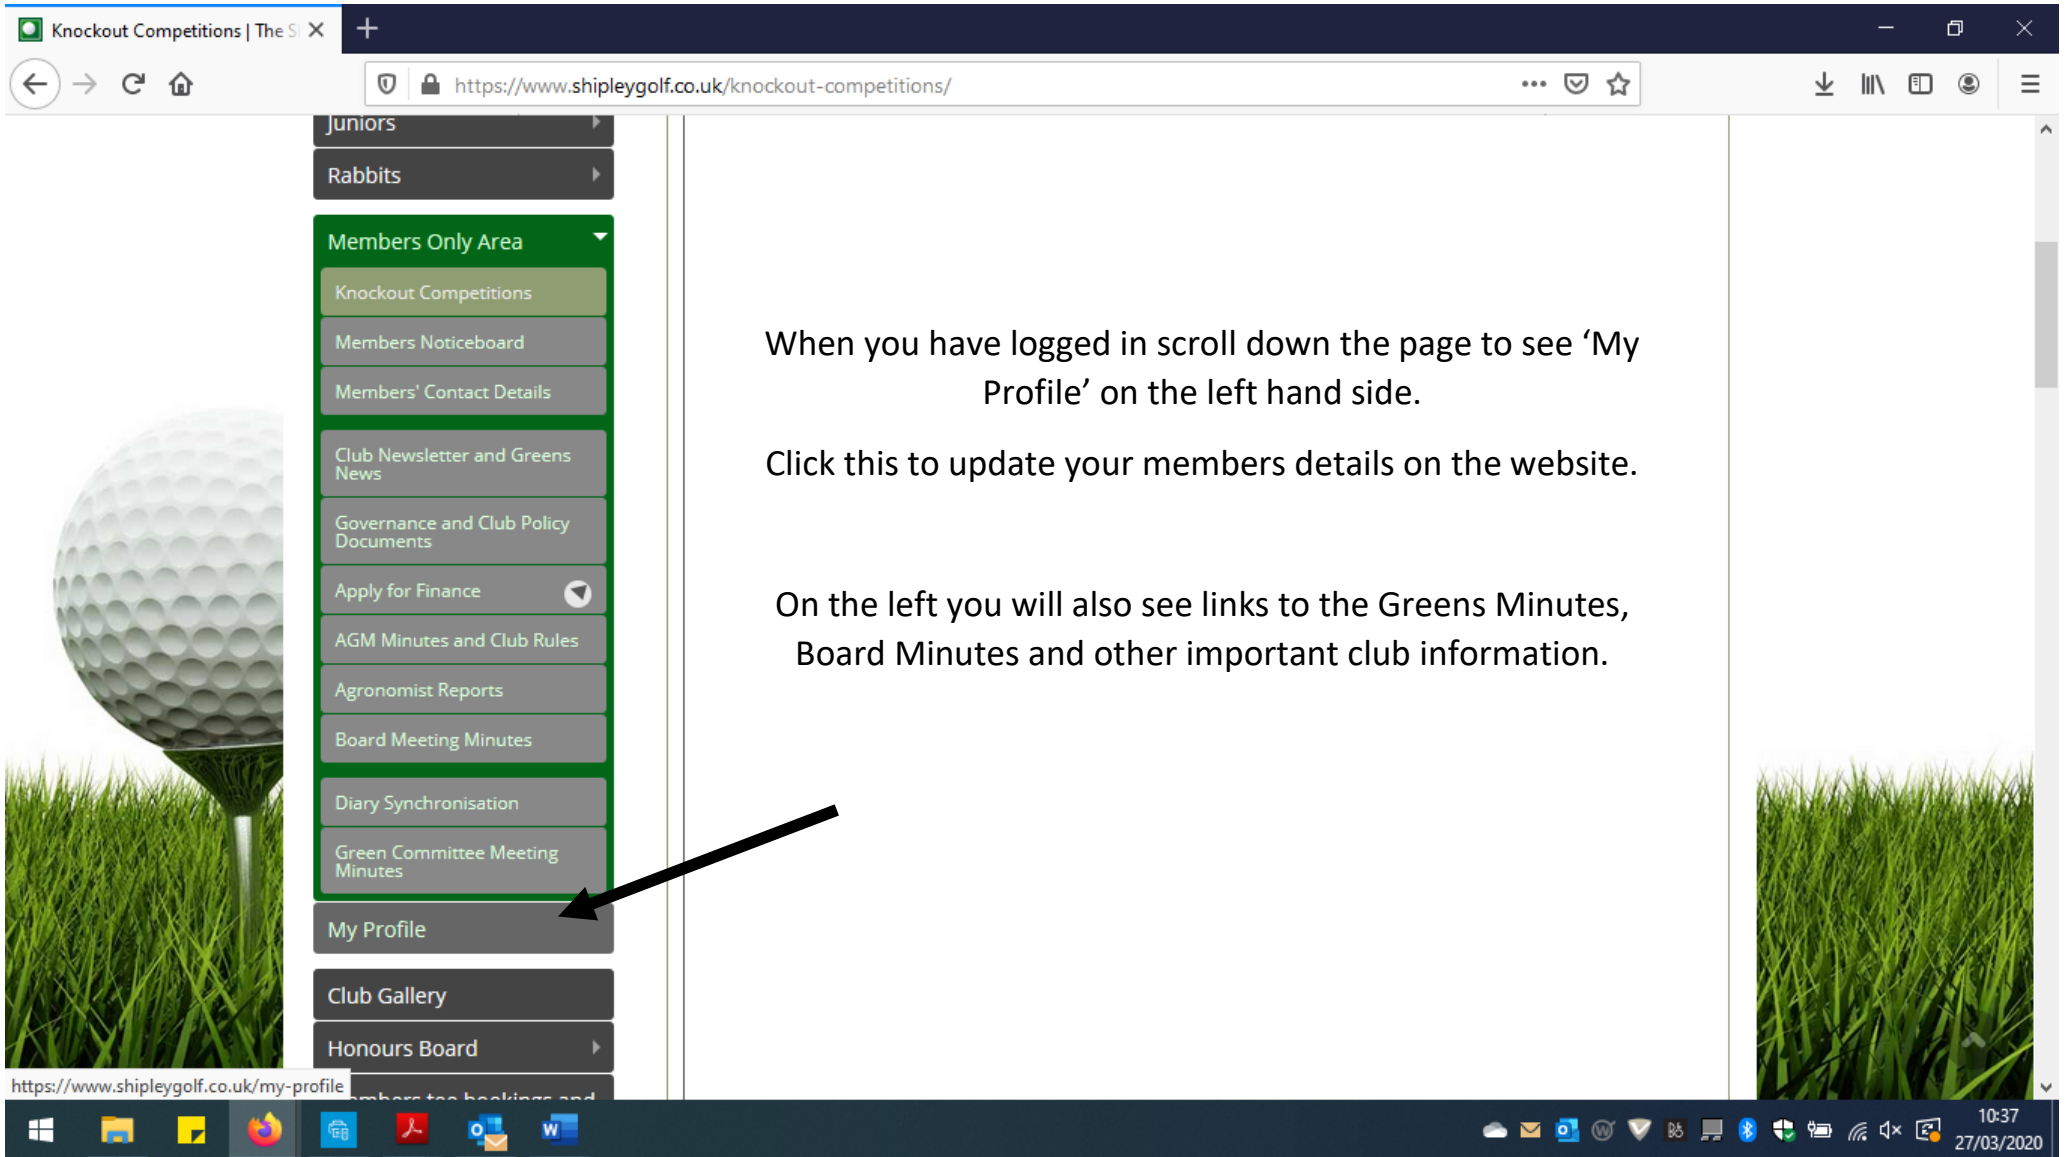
Knockout Competitions | The S

https://www.shipleygolf.co.uk/knockout-competitions/

Juniors

Rabbits

Members Only Area

Knockout Competitions

Members Noticeboard

Members' Contact Details

Club Newsletter and Greens News

Governance and Club Policy Documents

Apply for Finance

AGM Minutes and Club Rules

Agronomist Reports

Board Meeting Minutes

Diary Synchronisation

Green Committee Meeting Minutes

My Profile

Club Gallery

Honours Board

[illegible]mbers tee bookings and

https://www.shipleygolf.co.uk/my-profile

When you have logged in scroll down the page to see ‘My Profile’ on the left hand side.

Click this to update your members details on the website.

On the left you will also see links to the Greens Minutes, Board Minutes and other important club information.

10:37
27/03/2020